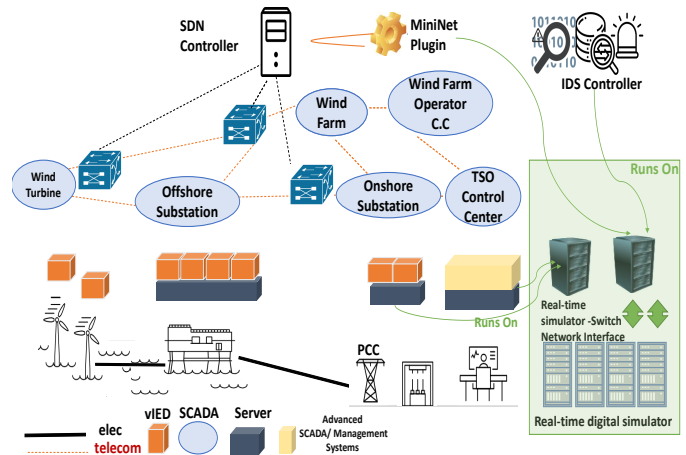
SDN Controller

MiniNet Plugin

IDS Controller

Wind Farm

Wind Farm Operator C.C

Wind Turbine

Offshore Substation

Onshore Substation

TSO Control Center

Runs On

Runs On

Real-time simulator -Switch Network Interface

PCC

Real-time digital simulator

elec

telecom

vIED

SCADA

Server

Advanced SCADA/ Management Systems